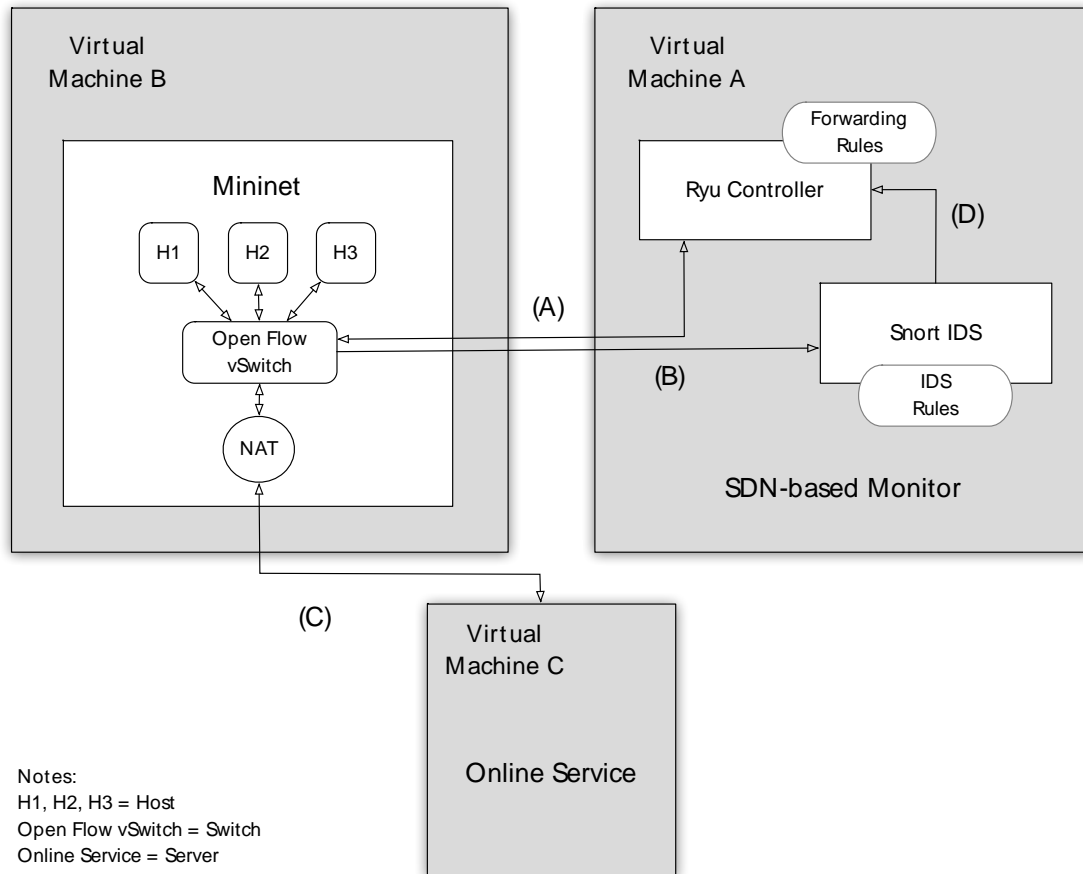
Virtual Machine B

Mininet

H1

H2

H3

Open Flow vSwitch

NAT

Virtual Machine A

Forwarding Rules

Ryu Controller

(D)

(A)

Snort IDS

(B)

IDS Rules

SDN-based Monitor

(C)

Virtual Machine C

Online Service

Notes:
H1, H2, H3 = Host
Open Flow vSwitch = Switch
Online Service = Server